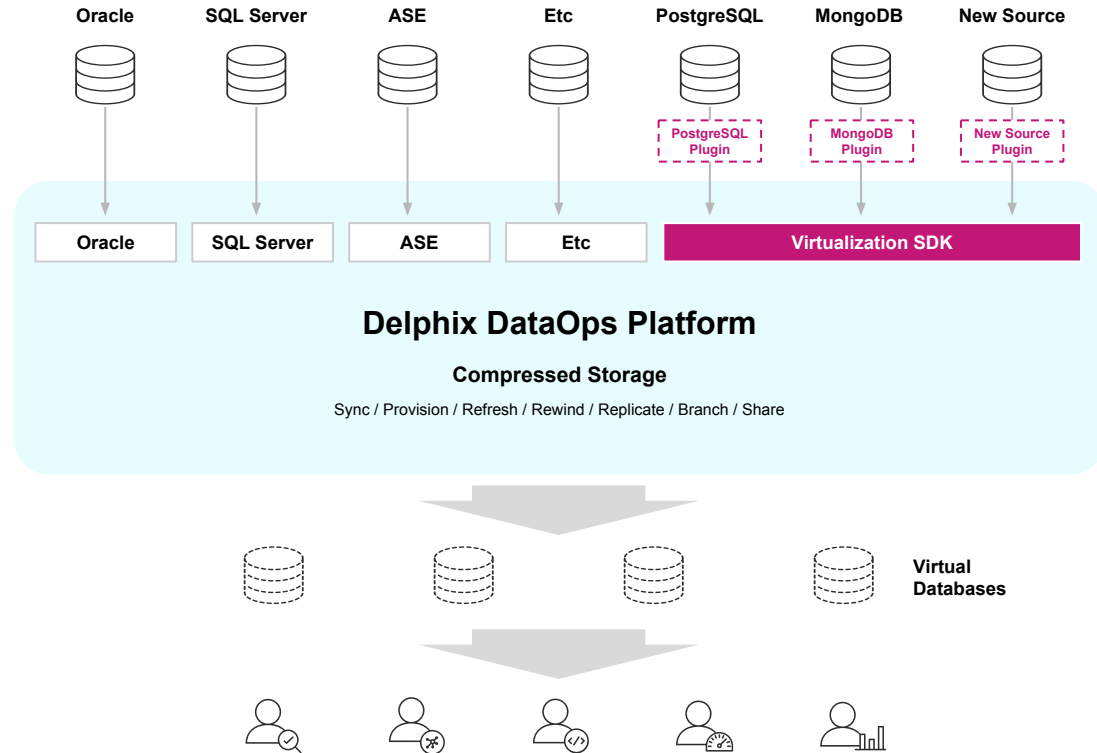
Oracle SQL Server ASE Etc PostgreSQL MongoDB New Source

PostgreSQL Plugin

MongoDB Plugin

New Source Plugin

Oracle

SQL Server

ASE

Etc

Virtualization SDK

Delphix DataOps Platform

Compressed Storage

Sync / Provision / Refresh / Rewind / Replicate / Branch / Share

Virtual Databases